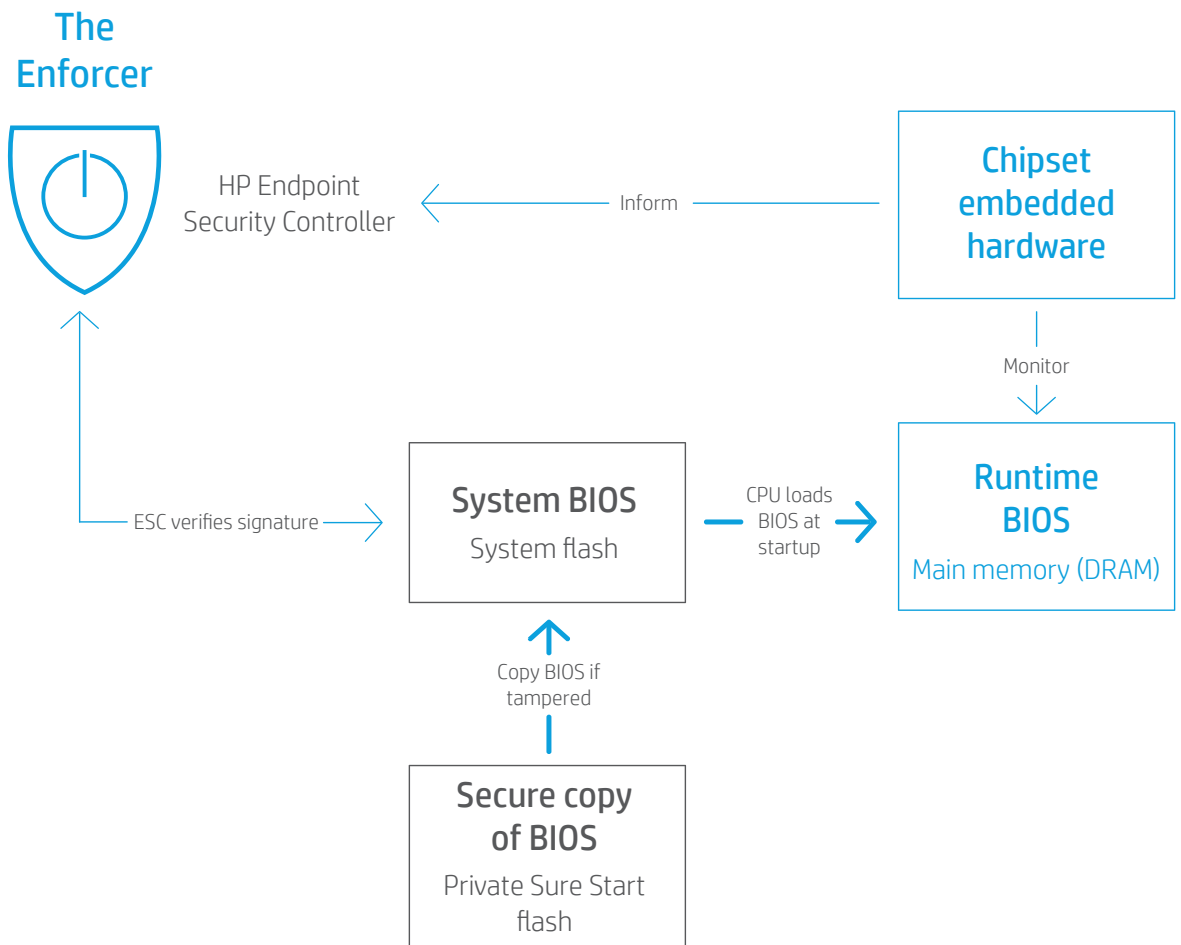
The Enforcer

HP Endpoint Security Controller

Inform

Chipset embedded hardware

Monitor

ESC verifies signature

System BIOS
System flash

CPU loads BIOS at startup

Runtime BIOS
Main memory (DRAM)

Copy BIOS if tampered

Secure copy of BIOS
Private Sure Start flash